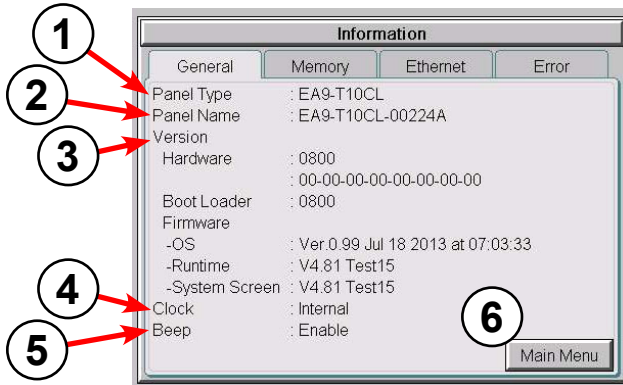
Information

General | Memory | Ethernet | Error

1
Panel Type : EA9-T10CL
2
Panel Name : EA9-T10CL-00224A
3
Version
Hardware : 0800
: 00-00-00-00-00-00-00-00
Boot Loader : 0800
Firmware
-OS : Ver.0.99 Jul 18 2013 at 07:03:33
-Runtime : V4.81 Test15
-System Screen : V4.81 Test15
4
Clock : Internal
5
Beep : Enable
6
Main Menu